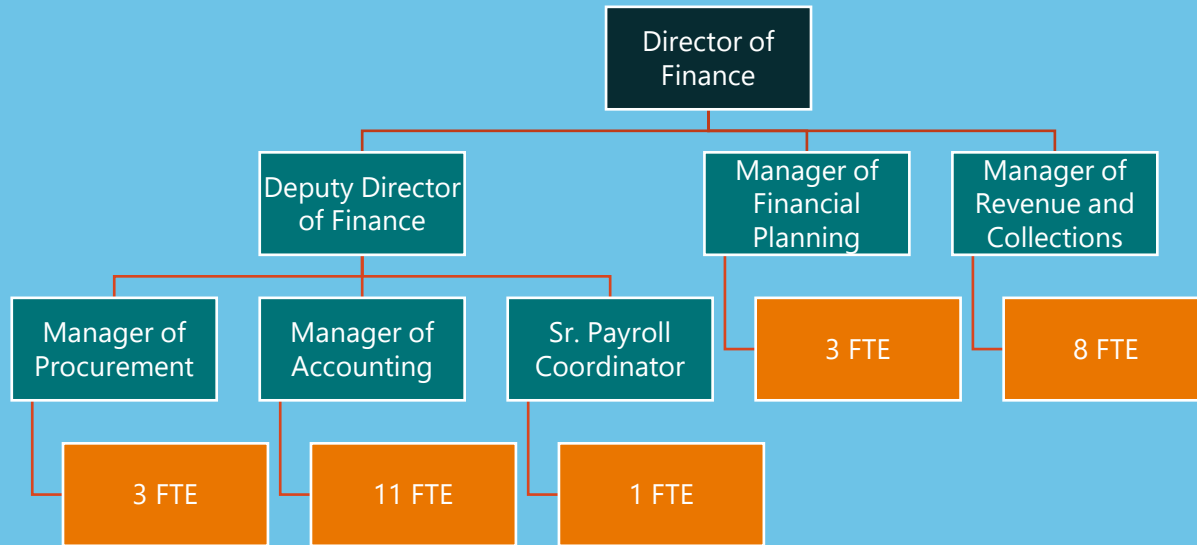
Director of Finance

Deputy Director of Finance

Manager of Financial Planning

Manager of Revenue and Collections

Manager of Procurement

Manager of Accounting

Sr. Payroll Coordinator

3 FTE

8 FTE

3 FTE

11 FTE

1 FTE